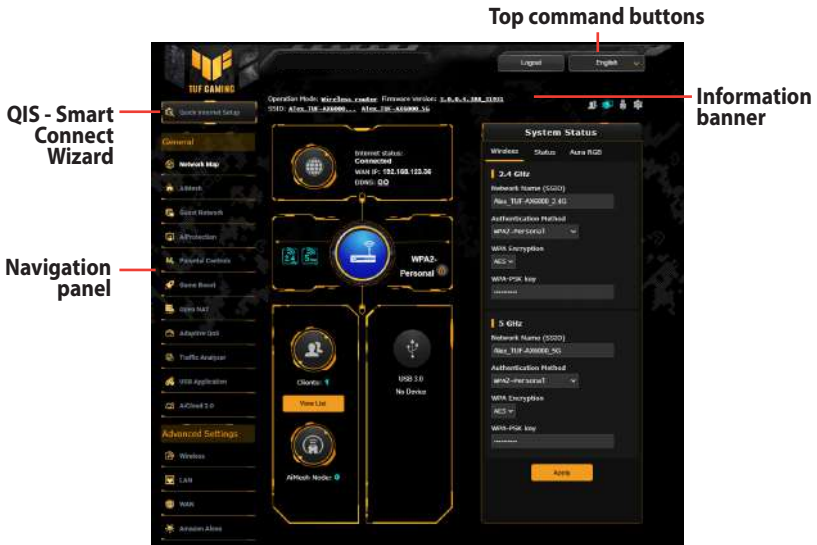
Top command buttons

TUF GAMING

Logout
English

QIS - Smart Connect Wizard

Quick Internet Setup

Operation Mode: Wireless router Firmware Version: 3.0.0.4.388_21931
SSID: Alex_TUF-AX6000 Alex_TUF-AX6000_5G

Information banner

General

Network Map
AiMesh
Guest Network
AiProtection
Parental Controls
Game Boost
Open NAT
Adaptive QoS
Traffic Analyzer
USB Application
AiCloud 2.0

Advanced Settings

Wireless
LAN
WAN
Amazon Alexa

Navigation panel

Internet status:
Connected
WAN IP: 192.168.123.36
DDNS: GO

WPA2-Personal

Clients: 1
View List

AiMesh Node: 0

USB 3.0
No Device

System Status

Wireless Status Aura RGB

2.4 GHz
Network Name (SSID)
Alex_TUF-AX6000_2.4G
Authentication Method
WPA2-Personal
WPA Encryption
AES
WPA-PSK key
••••••••

5 GHz
Network Name (SSID)
Alex_TUF-AX6000_5G
Authentication Method
WPA2-Personal
WPA Encryption
AES
WPA-PSK key
••••••••

Apply